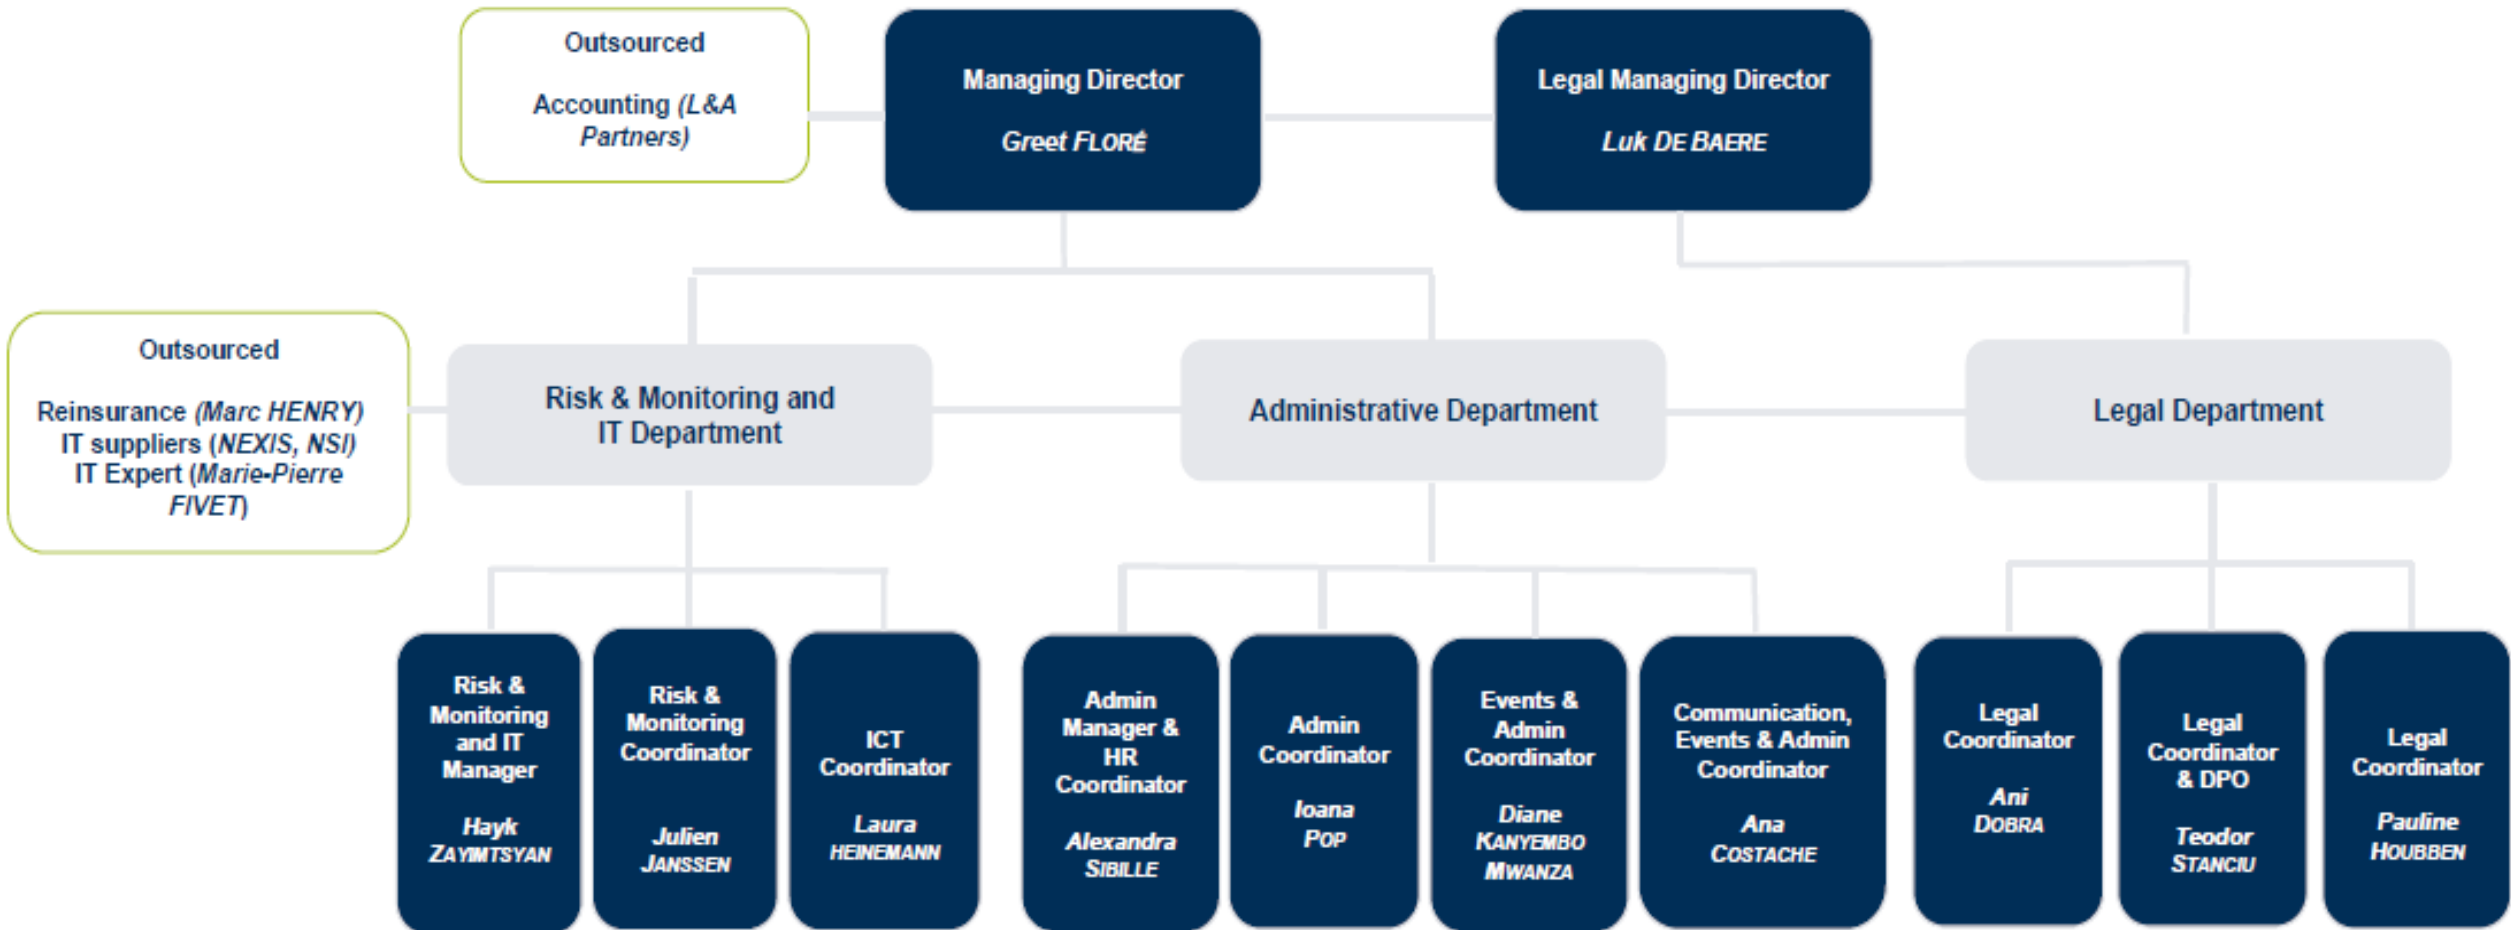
Outsourced

Accounting (L&A Partners)

Managing Director

Greet FLORÉ

Legal Managing Director

Luk DE BAERE

Outsourced

Reinsurance (Marc HENRY)
IT suppliers (NEXIS, NSI)
IT Expert (Marie-Pierre FIVET)

Risk & Monitoring and IT Department

Administrative Department

Legal Department

Risk & Monitoring and IT Manager

Hayk ZAYIMTSYAN

Risk & Monitoring Coordinator

Julien JANSSEN

ICT Coordinator

Laura HEINEMANN

Admin Manager & HR Coordinator

Alexandra SIBILLE

Admin Coordinator

Ioana POP

Events & Admin Coordinator

Diane KANYEMBO MWANZA

Communication, Events & Admin Coordinator

Ana COSTACHE

Legal Coordinator

Ani DOBRA

Legal Coordinator & DPO

Teodor STANCIU

Legal Coordinator

Pauline HOUBBEN